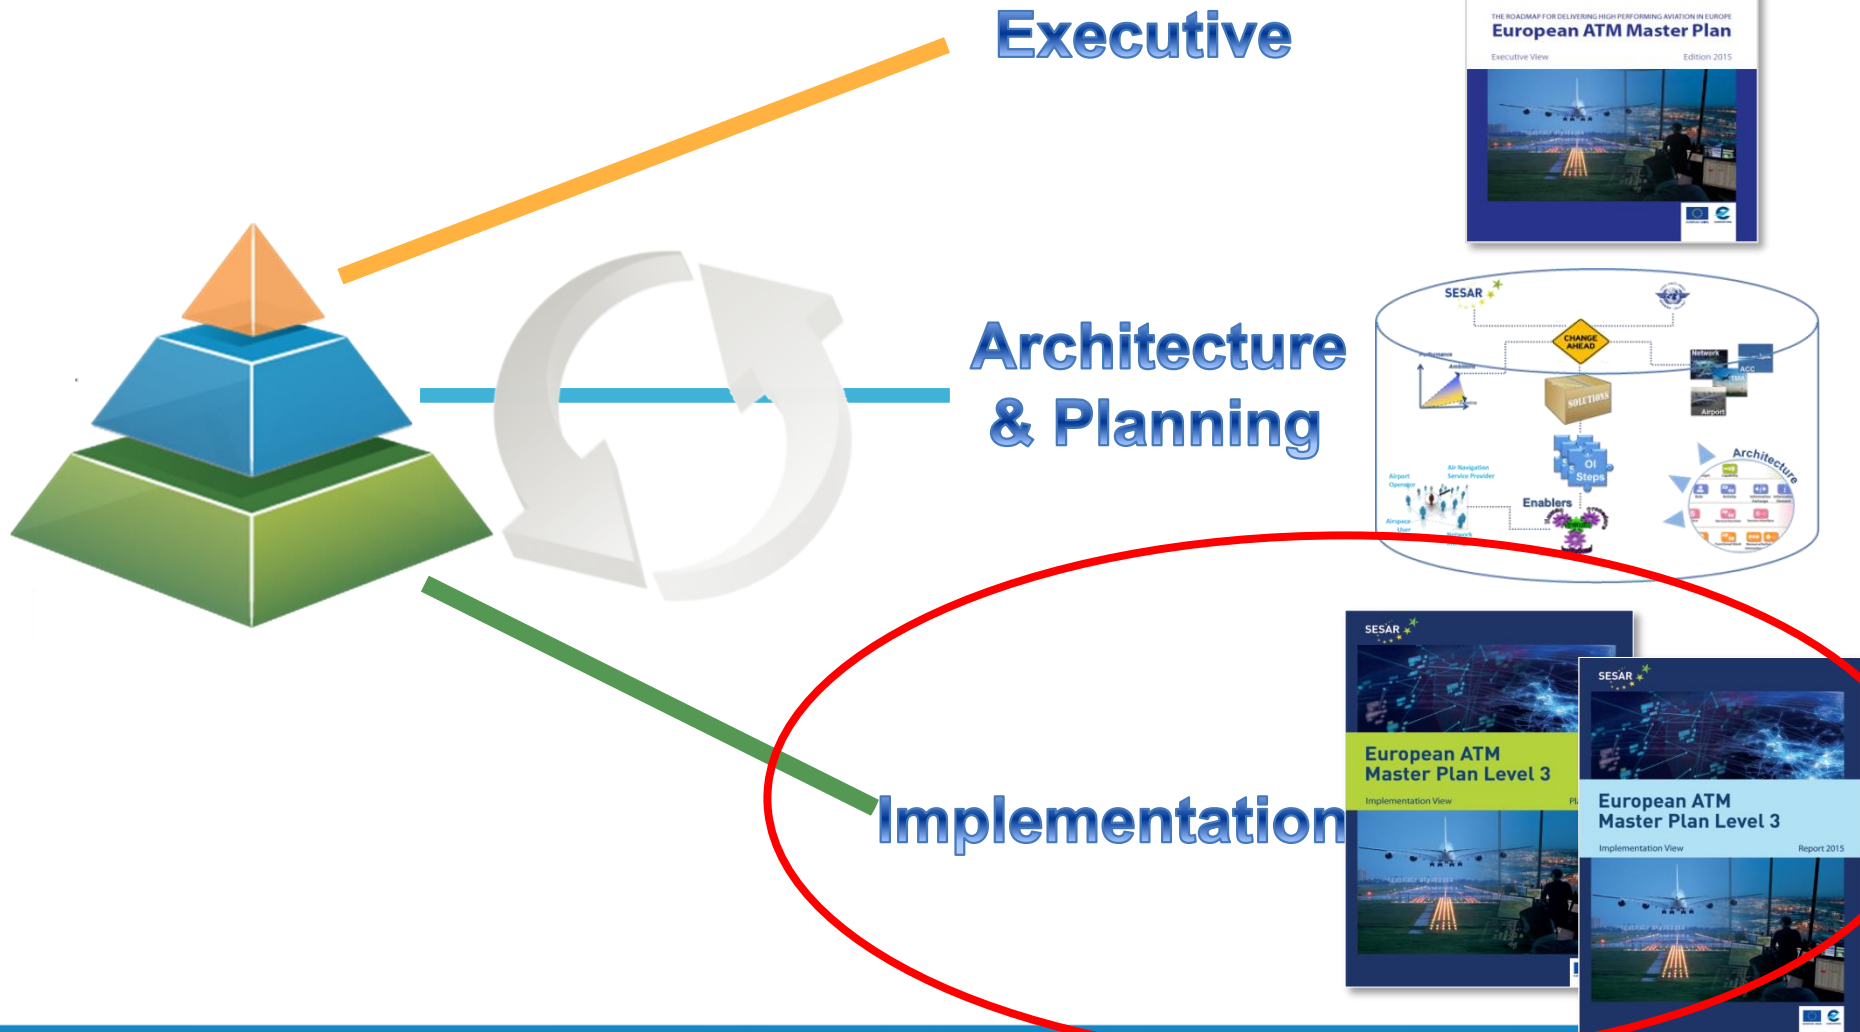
Executive

THE ROADMAP FOR DELIVERING HIGH PERFORMING AVIATION IN EUROPE
European ATM Master Plan
Executive View
Edition 2015

Architecture & Planning

SESAR
CHANGE AHEAD
Performance
Ambition
Network
ACC
Airport
SOLUTIONS
OI Steps
Enablers
Architecture
Airport Operator
Air Navigation Service Provider
Airspace User
Network

Implementation

SESAR
European ATM Master Plan Level 3
Implementation View

SESAR
European ATM Master Plan Level 3
Implementation View
Report 2015